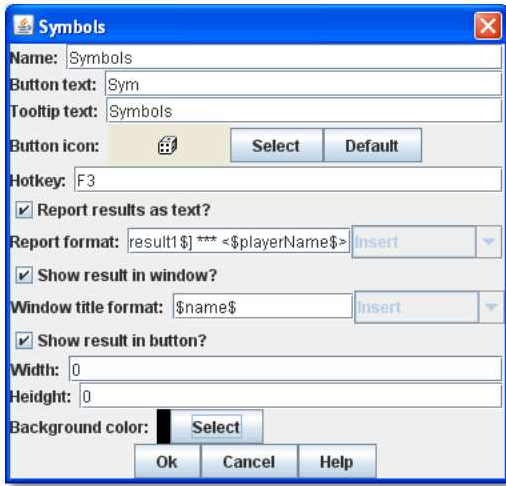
Symbols

Name: Symbols

Button text: Sym

Tooltip text: Symbols

Button icon: Select Default

Hotkey: F3

Report results as text?

Report format: result1$] *** <$playerName$> Insert

Show result in window?

Window title format: $name$ Insert

Show result in button?

Width: 0

Heidght: 0

Background color: Select

Ok Cancel Help